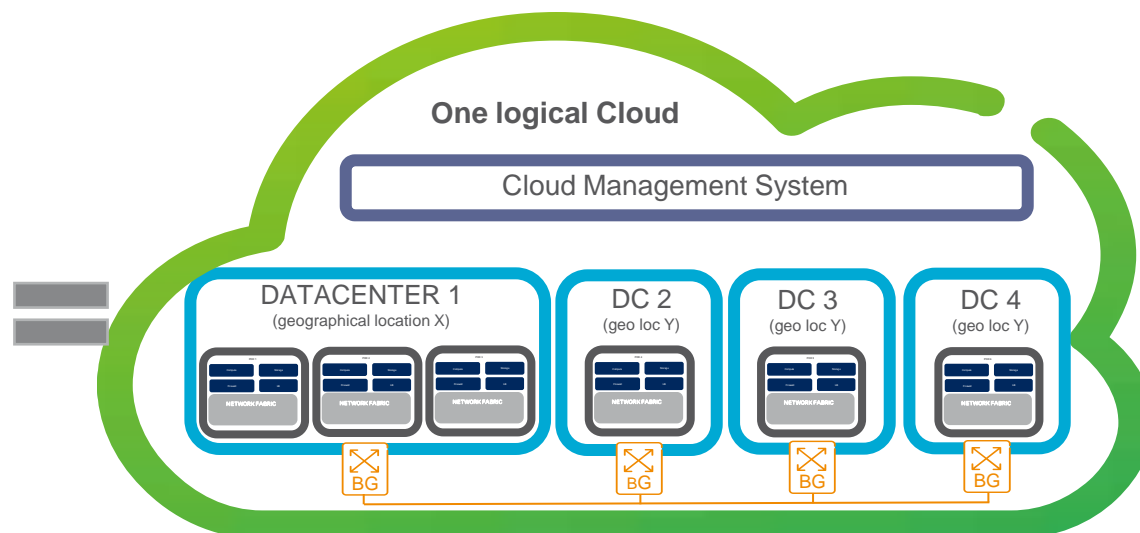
One logical Cloud

Cloud Management System

DATACENTER 1
(geographical location X)

NETWORK FABRIC

NETWORK FABRIC

NETWORK FABRIC

DC 2
(geo loc Y)

NETWORK FABRIC

DC 3
(geo loc Y)

NETWORK FABRIC

DC 4
(geo loc Y)

NETWORK FABRIC

BG

BG

BG

BG